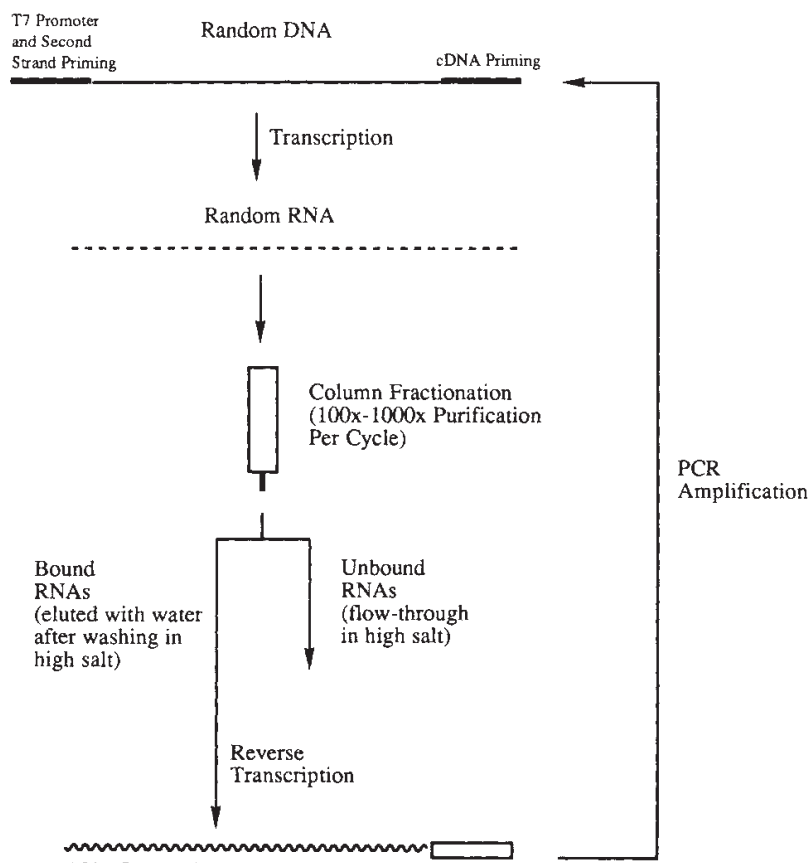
T7 Promoter and Second Strand Priming

Random DNA

cDNA Priming

Transcription

Random RNA

Column Fractionation (100x-1000x Purification Per Cycle)

PCR Amplification

Bound RNAs (eluted with water after washing in high salt)

Unbound RNAs (flow-through in high salt)

Reverse Transcription